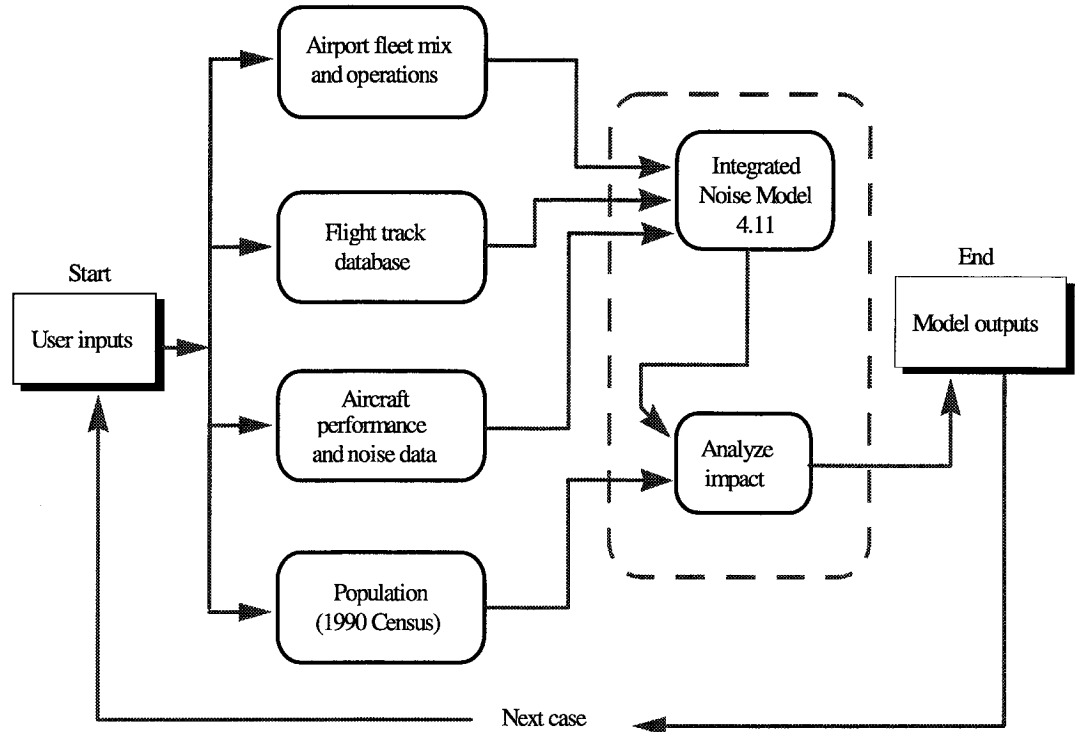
Start

User inputs

Airport fleet mix and operations

Flight track database

Aircraft performance and noise data

Population (1990 Census)

Integrated Noise Model 4.11

Analyze impact

End

Model outputs

Next case